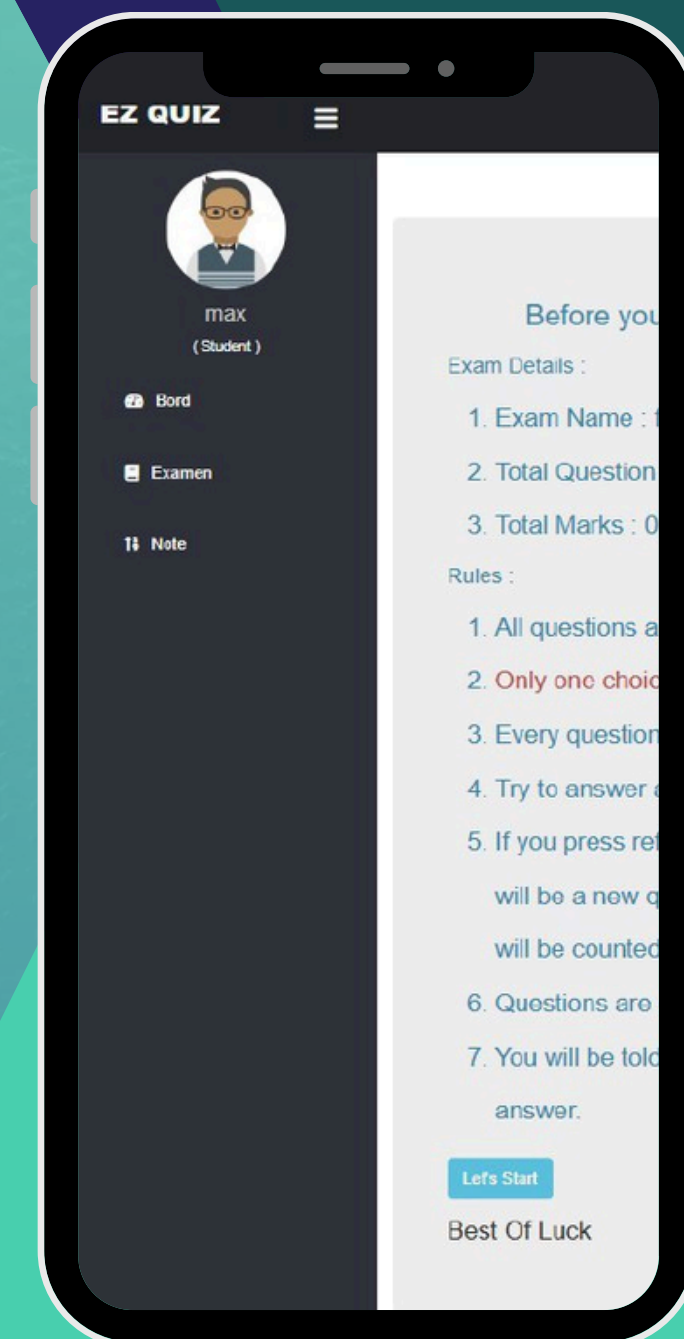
EZ QUIZ

max
( Student )

Bord

Examen

Note

Before you

Exam Details :

1. Exam Name : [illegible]

2. Total Question

3. Total Marks : 0

Rules :

1. All questions a

2. Only one choic

3. Every question

4. Try to answer

5. If you press re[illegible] will be a new q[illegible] will be counted

6. Questions are

7. You will be told answer.

Let's Start

Best Of Luck